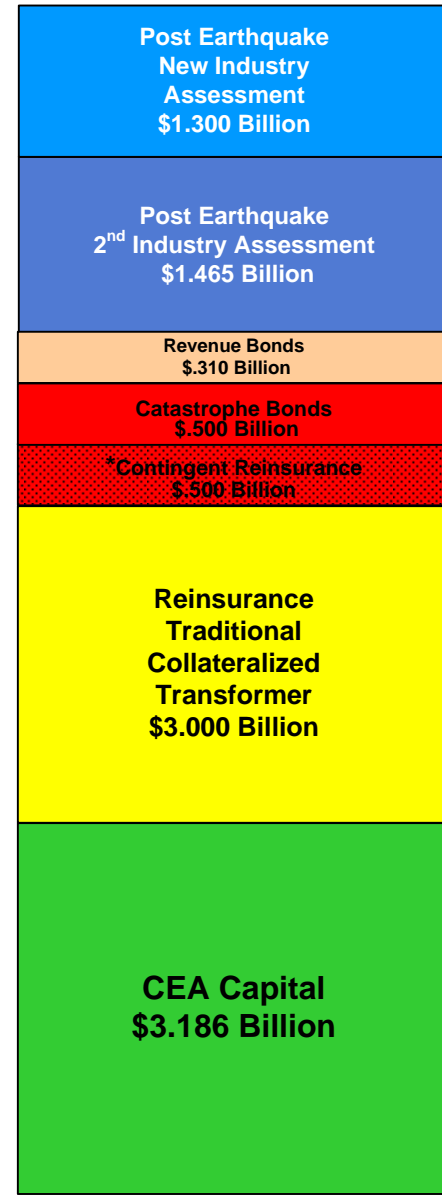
Post Earthquake
New Industry
Assessment
$1.300 Billion

Post Earthquake
2$^{nd}$ Industry Assessment
$1.465 Billion

Revenue Bonds
$.310 Billion

Catastrophe Bonds
$.500 Billion

*Contingent Reinsurance
$.500 Billion

Reinsurance
Traditional
Collateralized
Transformer
$3.000 Billion

CEA Capital
$3.186 Billion